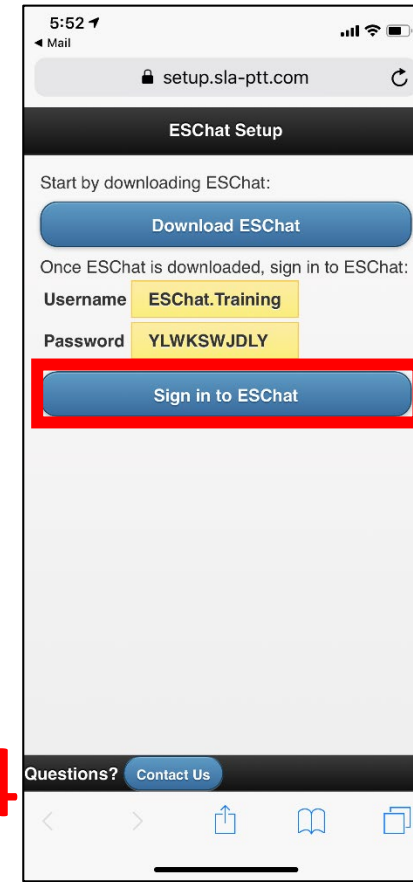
5:52
◀ Mail
setup.sla-ptt.com

ESChat Setup

Start by downloading ESChat:

Download ESChat

Once ESChat is downloaded, sign in to ESChat:

| Username | ESChat.Training |
|---|---|
| Password | YLWKSWJDLY |

Sign in to ESChat

4

Questions? Contact Us